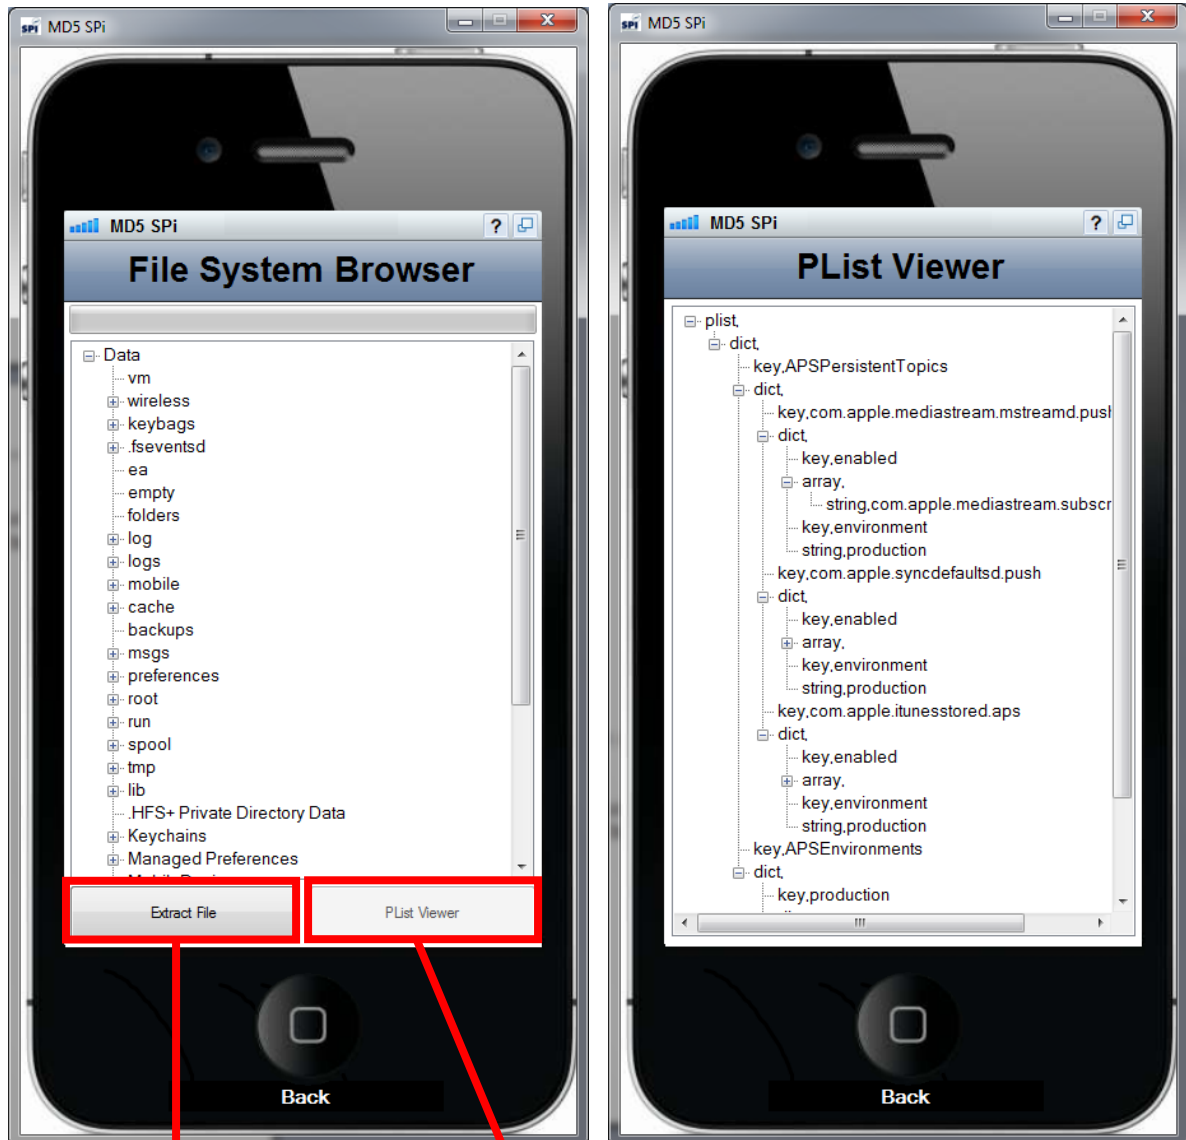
MD5 SPi

MD5 SPi

File System Browser

Data
vm
wireless
keybags
.fseventsd
ea
empty
folders
log
logs
mobile
cache
backups
msgs
preferences
root
run
spool
tmp
lib
.HFS+ Private Directory Data
Keychains
Managed Preferences
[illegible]

Extract File
PList Viewer

Back

MD5 SPi

MD5 SPi

PList Viewer

plist,
dict,
key,APSPersistentTopics
dict,
key,com.apple.mediastream.mstreamd.pus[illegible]
dict,
key,enabled
array,
string,com.apple.mediastream.subscr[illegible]
key,environment
string,production
key,com.apple.syncdefaultsd.push
dict,
key,enabled
array,
key,environment
string,production
key,com.apple.itunesstored.aps
dict,
key,enabled
array,
key,environment
string,production
key,APSEnvironments
dict,
key,production

Back